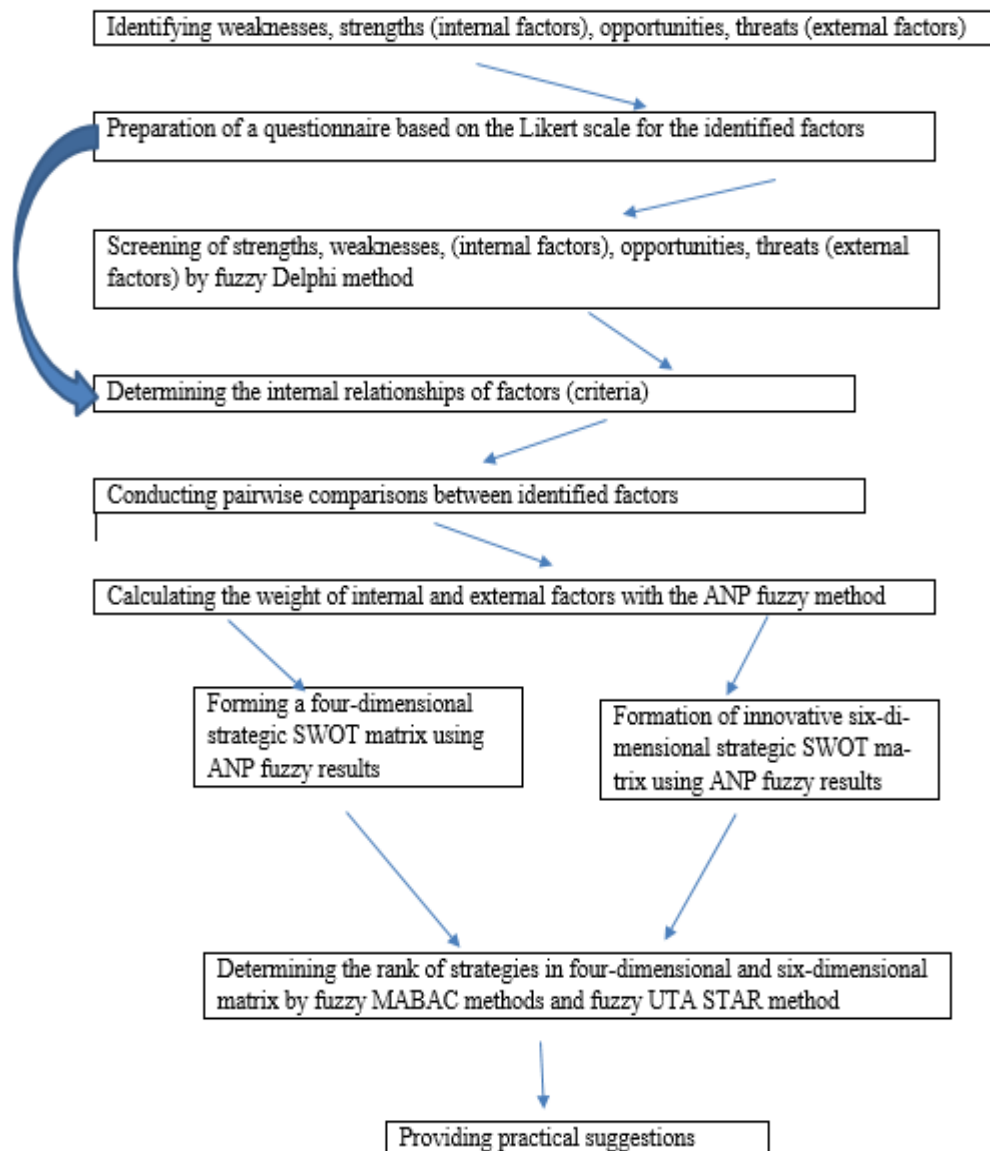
Identifying weaknesses, strengths (internal factors), opportunities, threats (external factors)

Preparation of a questionnaire based on the Likert scale for the identified factors

Screening of strengths, weaknesses, (internal factors), opportunities, threats (external factors) by fuzzy Delphi method

Determining the internal relationships of factors (criteria)

Conducting pairwise comparisons between identified factors

Calculating the weight of internal and external factors with the ANP fuzzy method

Forming a four-dimensional strategic SWOT matrix using ANP fuzzy results

Formation of innovative six-dimensional strategic SWOT matrix using ANP fuzzy results

Determining the rank of strategies in four-dimensional and six-dimensional matrix by fuzzy MABAC methods and fuzzy UTA STAR method

Providing practical suggestions